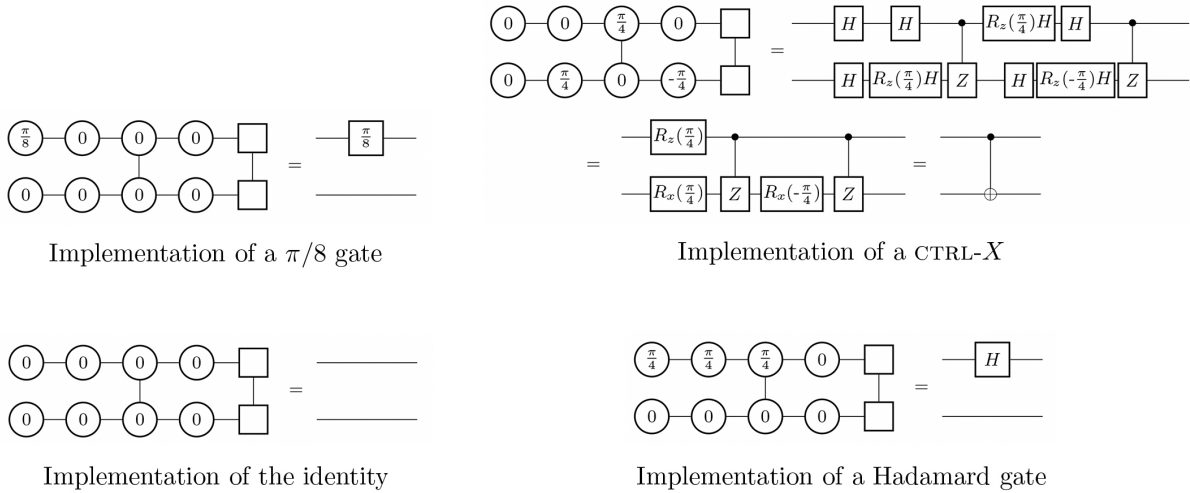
$0$ $0$ $\frac{\pi}{4}$ $0$
$0$ $\frac{\pi}{4}$ $0$ $-\frac{\pi}{4}$
=
$H$ $H$ $R_z(\frac{\pi}{4})H$ $H$
$H$ $R_z(\frac{\pi}{4})H$ $Z$ $H$ $R_z(-\frac{\pi}{4})H$ $Z$

$\frac{\pi}{8}$ $0$ $0$ $0$
$0$ $0$ $0$ $0$
= $\frac{\pi}{8}$

= $R_z(\frac{\pi}{4})$
$R_x(\frac{\pi}{4})$ $Z$ $R_x(-\frac{\pi}{4})$ $Z$
=

Implementation of a $\pi/8$ gate

Implementation of a CTRL-$X$

$0$ $0$ $0$ $0$
$0$ $0$ $0$ $0$
=

$\frac{\pi}{4}$ $\frac{\pi}{4}$ $\frac{\pi}{4}$ $0$
$0$ $0$ $0$ $0$
= $H$

Implementation of the identity

Implementation of a Hadamard gate